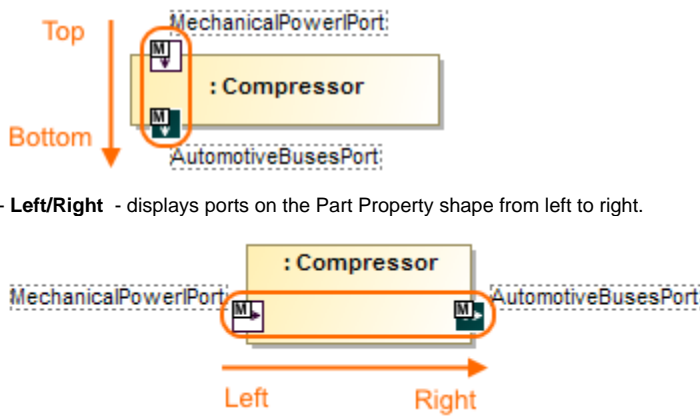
Top

MechanicalPowerPort

M

: Compressor

M

Bottom

AutomotiveBusesPort

- **Left/Right** - displays ports on the Part Property shape from left to right.

: Compressor

MechanicalPowerPort

M

M

AutomotiveBusesPort

Left

Right